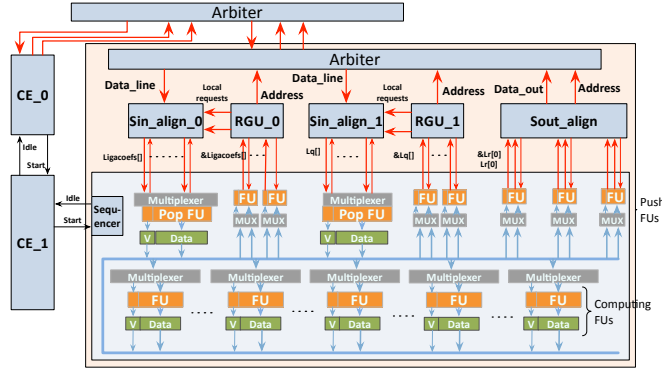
Arbiter

Arbiter

CE_0

Idle

Start

CE_1

Idle

Start

Sequencer

Data_line

Local requests

Address

Data_line

Local requests

Address

Data_out

Address

Sin_align_0

RGU_0

Sin_align_1

RGU_1

Sout_align

Ligacoefs[]

&Ligacoefs[]

Lq[]

&Lq[]

&Lr[0]

Lr[0]

Multiplexer

Pop FU

V

Data

FU

FU

MUX

MUX

Multiplexer

Pop FU

V

Data

FU

FU

MUX

MUX

FU

FU

FU

MUX

MUX

MUX

Push FUs

Multiplexer

FU

V

Data

Multiplexer

FU

V

Data

Multiplexer

FU

V

Data

Multiplexer

FU

V

Data

Multiplexer

FU

V

Data

Computing FUs